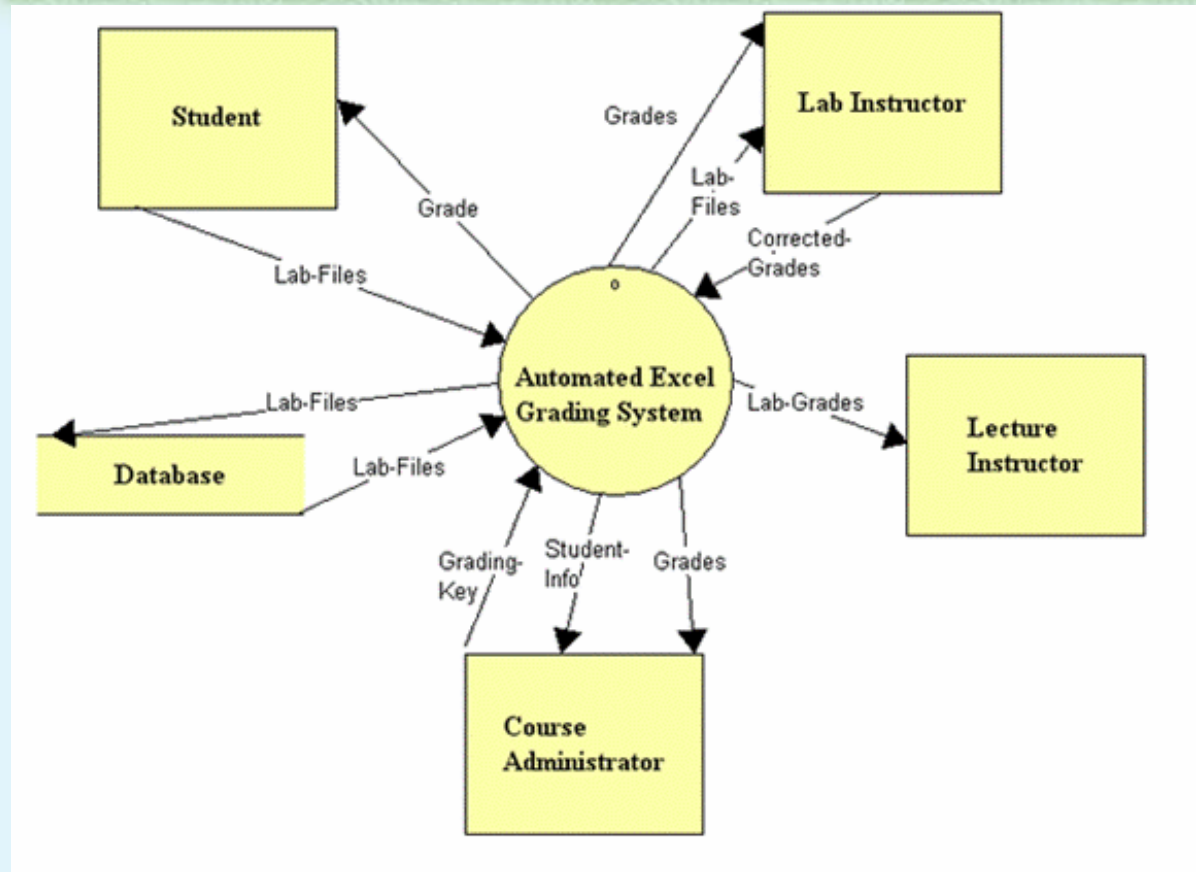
Student

Grades

Lab Instructor

Grade

Lab-Files

Corrected-Grades

Lab-Files

0

Automated Excel Grading System

Lab-Files

Lab-Grades

Lecture Instructor

Database

Lab-Files

Grading-Key

Student-Info

Grades

Course Administrator